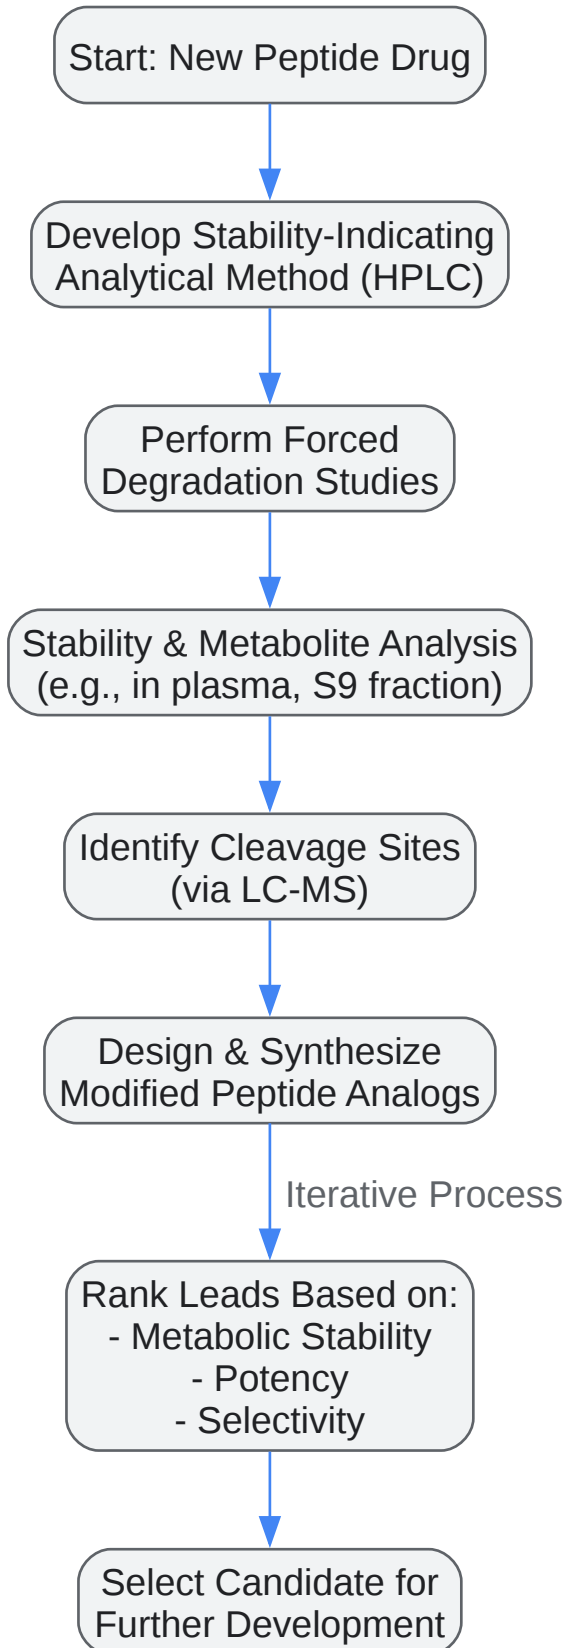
Start: New Peptide Drug

Develop Stability-Indicating Analytical Method (HPLC)

Perform Forced Degradation Studies

Stability & Metabolite Analysis (e.g., in plasma, S9 fraction)

Identify Cleavage Sites (via LC-MS)

Design & Synthesize Modified Peptide Analogs

Iterative Process

Rank Leads Based on:
- Metabolic Stability
- Potency
- Selectivity

Select Candidate for Further Development